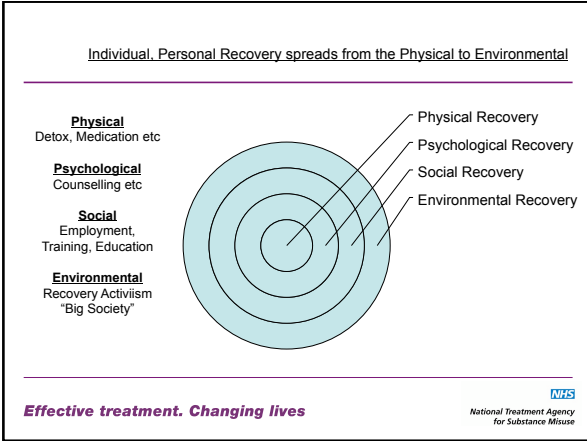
Individual, Personal Recovery spreads from the Physical to Environmental

Physical
Detox, Medication etc

Psychological
Counselling etc

Social
Employment, Training, Education

Environmental
Recovery Activiism
"Big Society"

Physical Recovery
Psychological Recovery
Social Recovery
Environmental Recovery

Effective treatment. Changing lives

NHS
National Treatment Agency for Substance Misuse